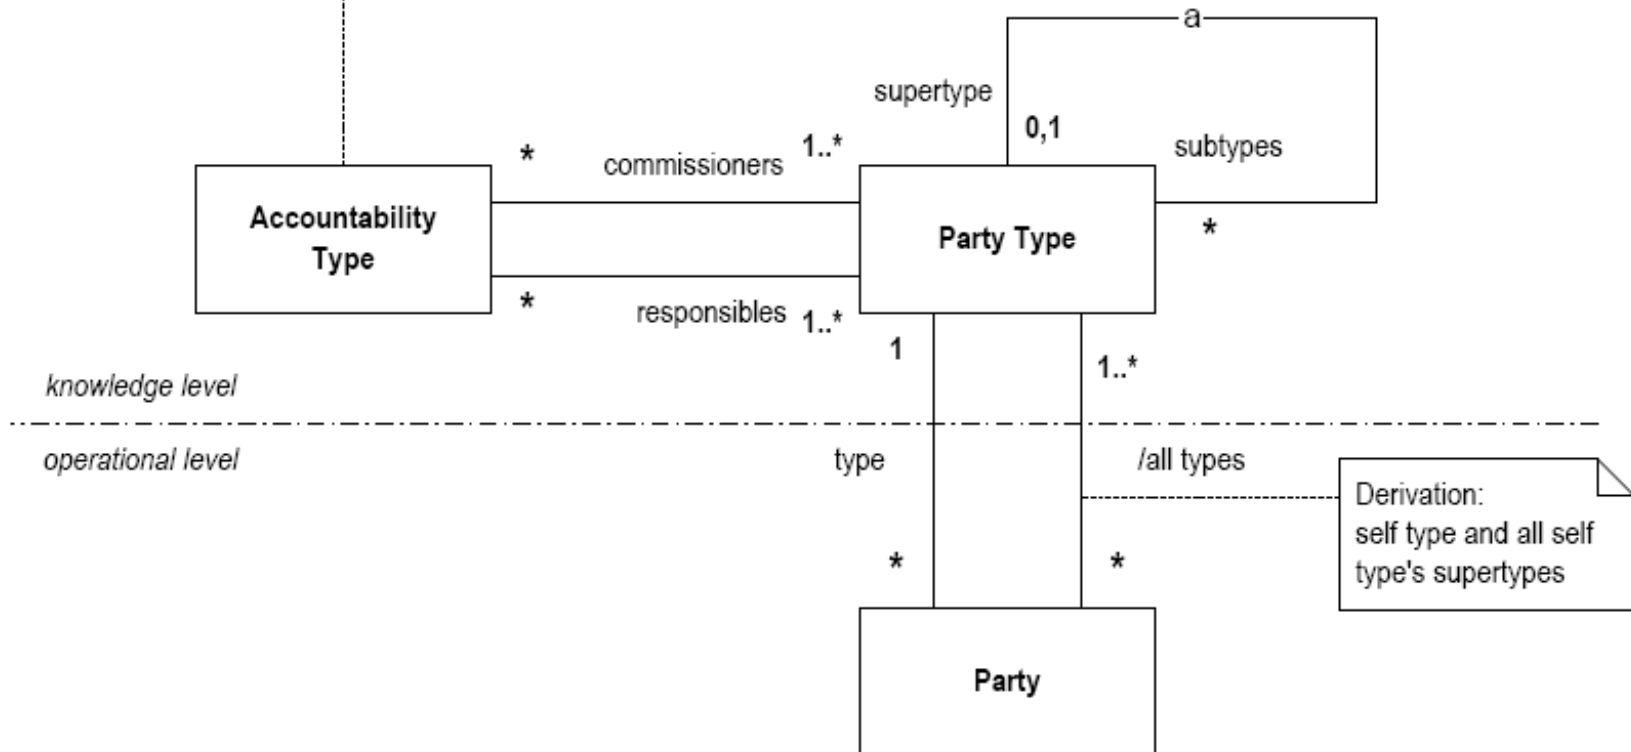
a

supertype

0,1

subtypes

*

commissioners

1..*

Accountability Type

Party Type

*

*

responsibles

1..*

1

1..*

knowledge level

operational level

type

/all types

Derivation: self type and all self type's supertypes

*

*

Party